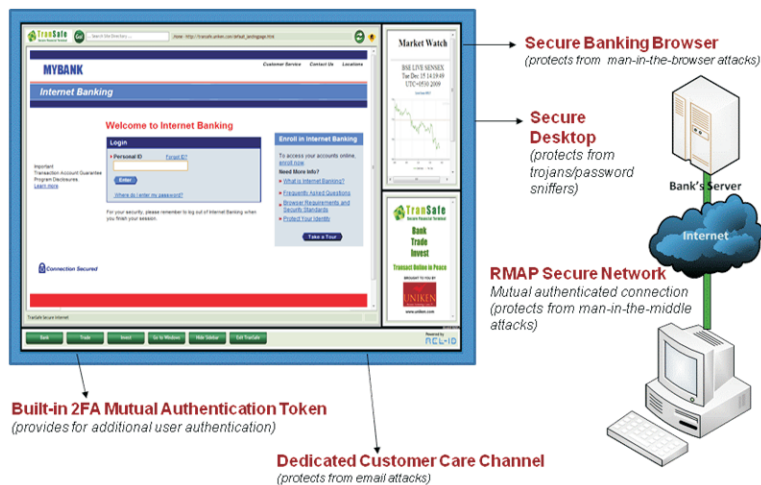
TranSafe

Search the Directory

Home http://transafe.uniken.com/default_landingpage.html

MYBANK

Customer Service Contact Us Locations

Internet Banking

Welcome to Internet Banking

Login

• Personal ID Forgot ID?

Enter

Where do I enter my password?

For your security, please remember to log out of Internet Banking when you finish your session.

Important
Transaction Account Guarantee Program Disclosures
Learn more

Enroll in Internet Banking

To access your accounts online, enroll now.

Need More Info?

» What is Internet Banking?

» Frequently Asked Questions

» Browser Requirements and Security Standards

» Protect Your Identity

Take a Tour

Connection Secured

TranSafe Secure Internet

Market Watch

BSE LIVE SENSEX
Tue Dec 15 14:19:49
UTC+0530 2009

TranSafe

Bank
Trade
Invest

Transact Online in Peace

UNIKEN

www.uniken.com

Bank Trade Invest Go to Windows Hide Sidebar Exit TranSafe

Powered by
REL-ID

Secure Banking Browser
(protects from man-in-the-browser attacks)

Secure Desktop
(protects from trojans/password sniffers)

Bank's Server

Internet

RMAP Secure Network
Mutual authenticated connection (protects from man-in-the-middle attacks)

Built-in 2FA Mutual Authentication Token
(provides for additional user authentication)

Dedicated Customer Care Channel
(protects from email attacks)